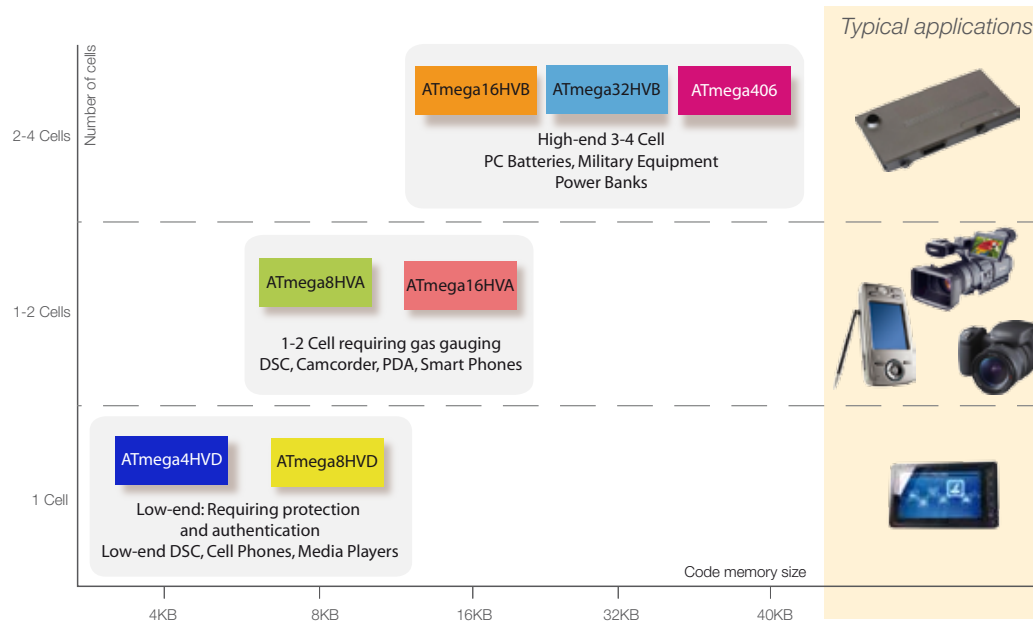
Typical applications

Number of cells

2-4 Cells

ATmega16HVB ATmega32HVB ATmega406

High-end 3-4 Cell
PC Batteries, Military Equipment
Power Banks

1-2 Cells

ATmega8HVA ATmega16HVA

1-2 Cell requiring gas gauging
DSC, Camcorder, PDA, Smart Phones

1 Cell

ATmega4HVD ATmega8HVD

Low-end: Requiring protection and authentication
Low-end DSC, Cell Phones, Media Players

Code memory size

4KB 8KB 16KB 32KB 40KB